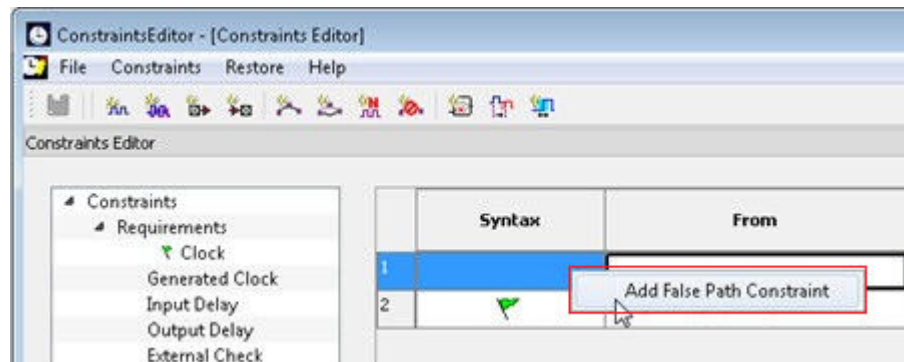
ConstraintsEditor - [Constraints Editor]

File Constraints Restore Help

Constraints Editor

Constraints
Requirements
Clock
Generated Clock
Input Delay
Output Delay
External Check

| | Syntax | From |
|---|---|---|
| 1 | | |
| 2 | | |

Add False Path Constraint